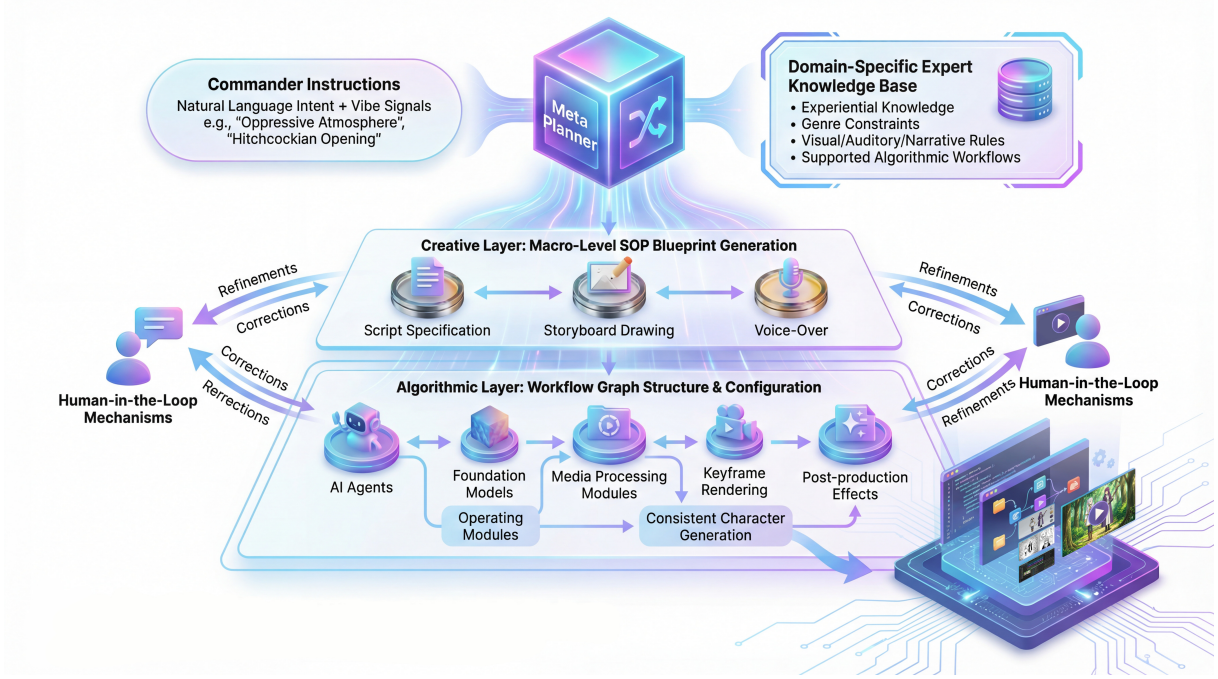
Commander Instructions
Natural Language Intent + Vibe Signals
e.g., "Oppressive Atmosphere", "Hitchcockian Opening"

Meta Planner

Domain-Specific Expert Knowledge Base
• Experiential Knowledge
• Genre Constraints
• Visual/Auditory/Narrative Rules
• Supported Algorithmic Workflows

Creative Layer: Macro-Level SOP Blueprint Generation
Script Specification
Storyboard Drawing
Voice-Over

Refinements
Corrections
Corrections
Rerrections

Human-in-the-Loop Mechanisms

Refinements
Corrections
Corrections
Refinements

Human-in-the-Loop Mechanisms

Algorithmic Layer: Workflow Graph Structure & Configuration
AI Agents
Foundation Models
Media Processing Modules
Keyframe Rendering
Post-production Effects
Operating Modules
Consistent Character Generation